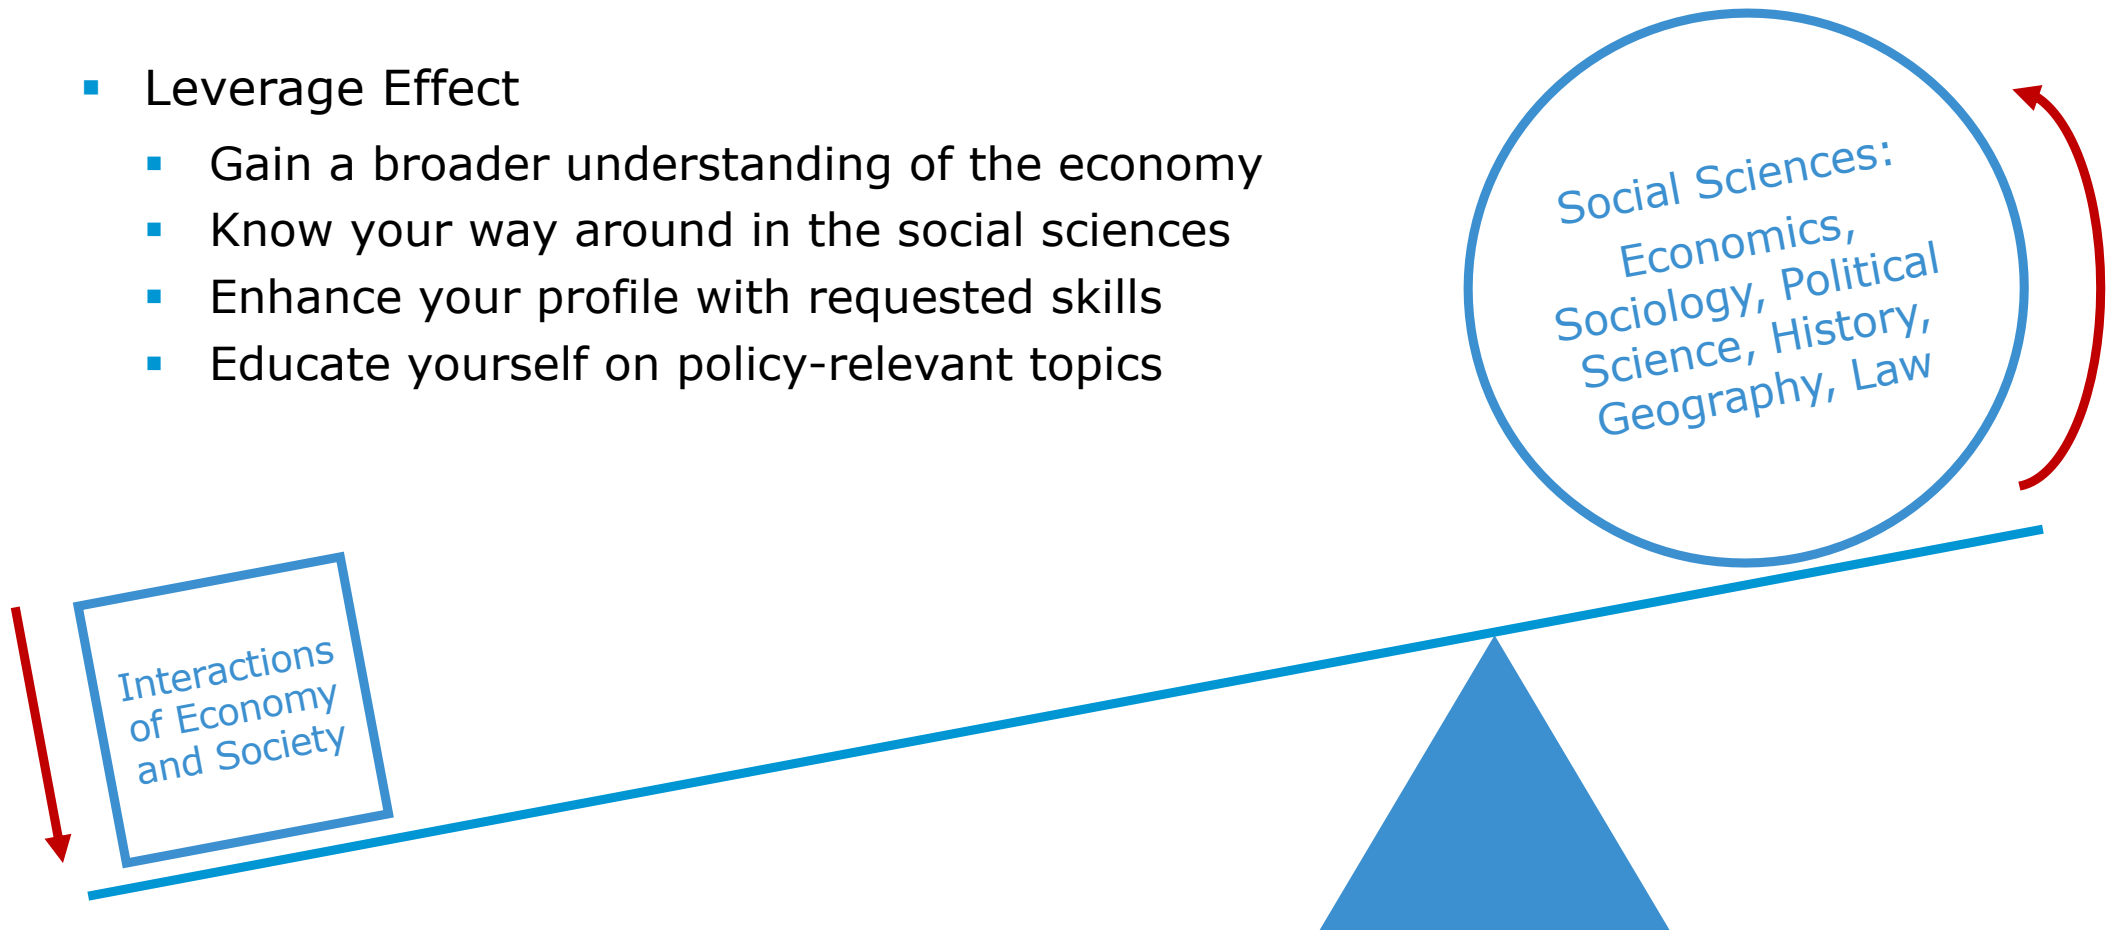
- Leverage Effect
  - Gain a broader understanding of the economy
  - Know your way around in the social sciences
  - Enhance your profile with requested skills
  - Educate yourself on policy-relevant topics

Social Sciences: Economics, Sociology, Political Science, History, Geography, Law

Interactions of Economy and Society